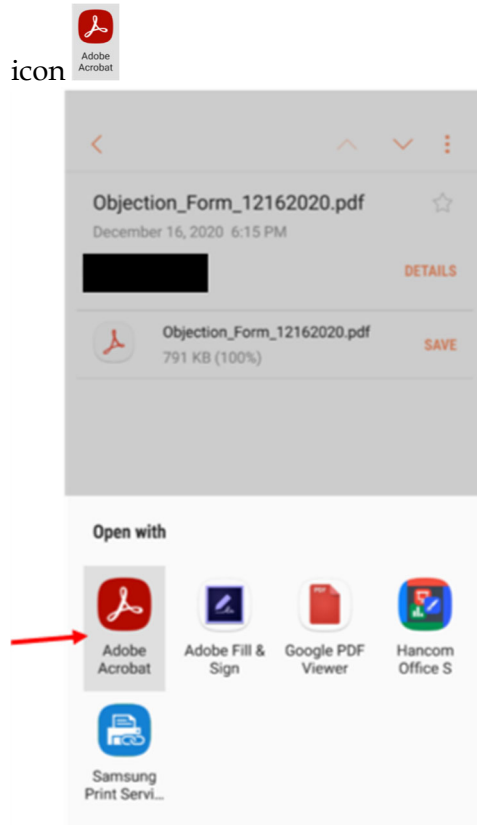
icon Adobe Acrobat

Objection_Form_12162020.pdf
December 16, 2020 6:15 PM
DETAILS

Objection_Form_12162020.pdf
791 KB (100%)
SAVE

Open with

Adobe Acrobat
Adobe Fill & Sign
Google PDF Viewer
Hancom Office S
Samsung Print Servi...